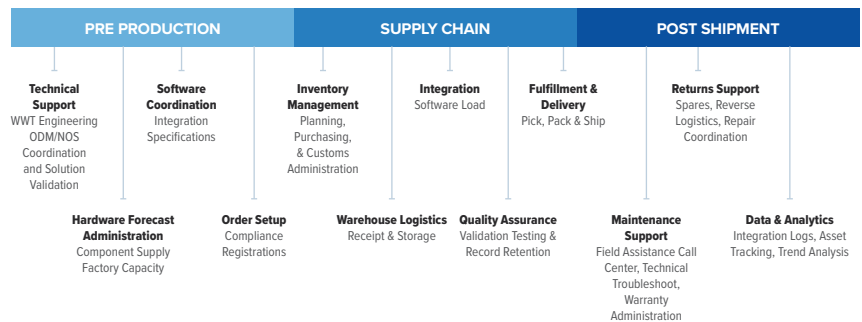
PRE PRODUCTION

SUPPLY CHAIN

POST SHIPMENT

Technical Support
WWT Engineering ODM/NOS Coordination and Solution Validation

Software Coordination
Integration Specifications

Hardware Forecast Administration
Component Supply Factory Capacity

Order Setup
Compliance Registrations

Inventory Management
Planning, Purchasing, & Customs Administration

Integration
Software Load

Warehouse Logistics
Receipt & Storage

Quality Assurance
Validation Testing & Record Retention

Fulfillment & Delivery
Pick, Pack & Ship

Returns Support
Spares, Reverse Logistics, Repair Coordination

Maintenance Support
Field Assistance Call Center, Technical Troubleshoot, Warranty Administration

Data & Analytics
Integration Logs, Asset Tracking, Trend Analysis